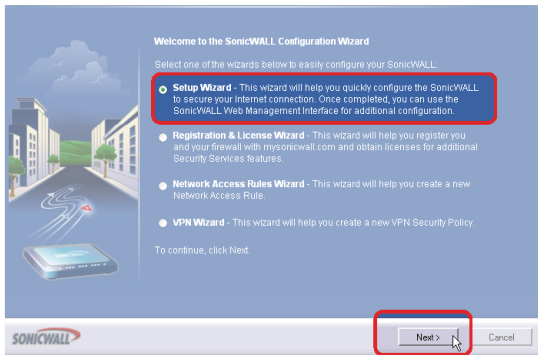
Welcome to the SonicWALL Configuration Wizard

Select one of the wizards below to easily configure your SonicWALL:

Setup Wizard - This wizard will help you quickly configure the SonicWALL to secure your Internet connection. Once completed, you can use the SonicWALL Web Management Interface for additional configuration.

Registration & License Wizard - This wizard will help you register you and your firewall with mysonicwall.com and obtain licenses for additional Security Services features.

Network Access Rules Wizard - This wizard will help you create a new Network Access Rule.

VPN Wizard - This wizard will help you create a new VPN Security Policy.

To continue, click Next.

SONICWALL

Next >

Cancel